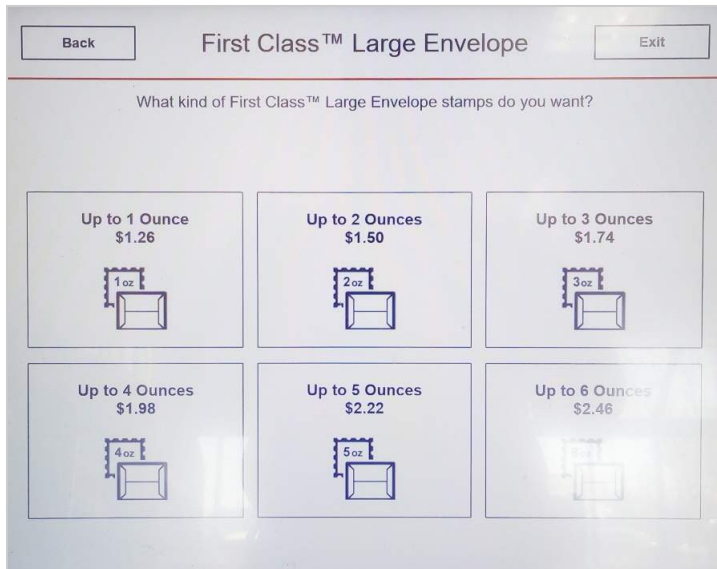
Back

First Class™ Large Envelope

Exit

What kind of First Class™ Large Envelope stamps do you want?

Up to 1 Ounce
$1.26
1 oz

Up to 2 Ounces
$1.50
2 oz

Up to 3 Ounces
$1.74
3 oz

Up to 4 Ounces
$1.98
4 oz

Up to 5 Ounces
$2.22
5 oz

Up to 6 Ounces
$2.46
6 oz